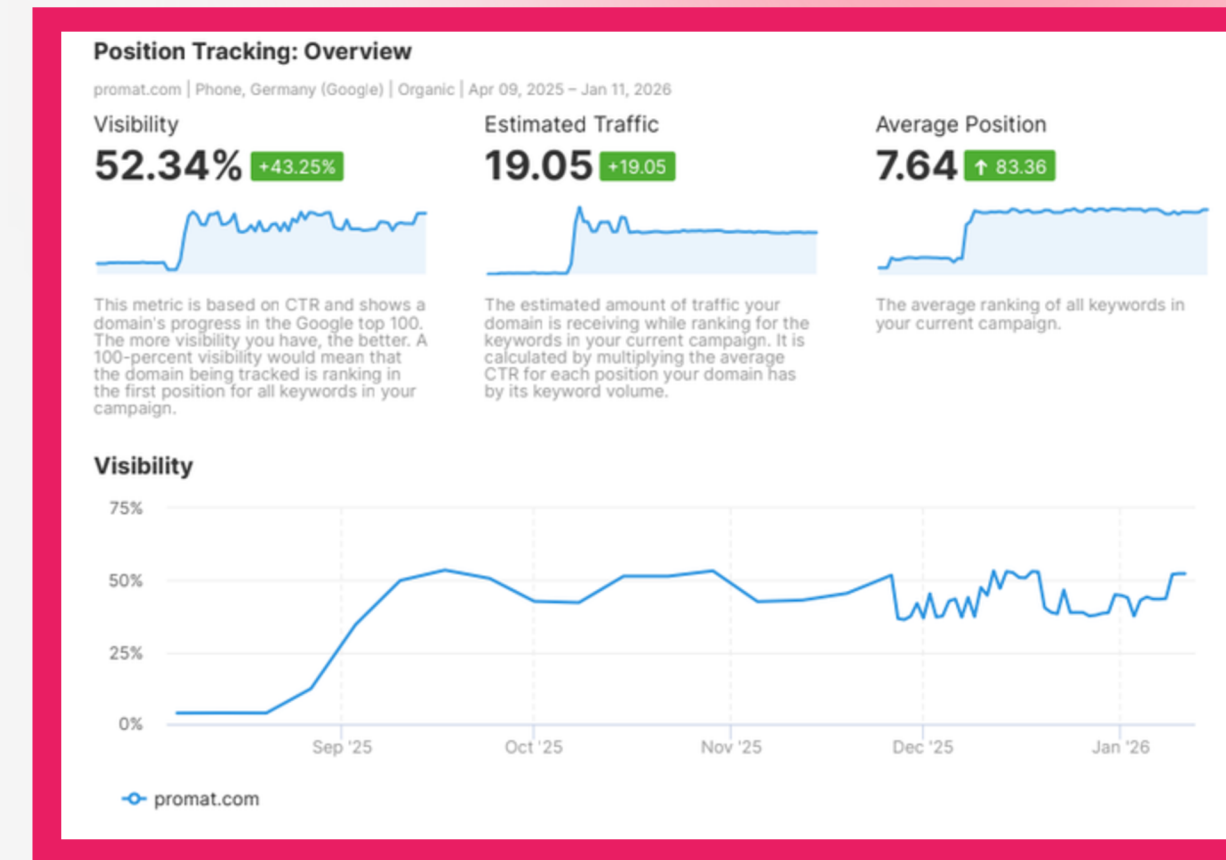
Position Tracking: Overview

promat.com | Phone, Germany (Google) | Organic | Apr 09, 2025 – Jan 11, 2026

Visibility

52.34% +43.25%

This metric is based on CTR and shows a domain's progress in the Google top 100. The more visibility you have, the better. A 100-percent visibility would mean that the domain being tracked is ranking in the first position for all keywords in your campaign.

Estimated Traffic

19.05 +19.05

The estimated amount of traffic your domain is receiving while ranking for the keywords in your current campaign. It is calculated by multiplying the average CTR for each position your domain has by its keyword volume.

Average Position

7.64 ↑ 83.36

The average ranking of all keywords in your current campaign.

Visibility

75%
50%
25%
0%

Sep '25
Oct '25
Nov '25
Dec '25
Jan '26

promat.com